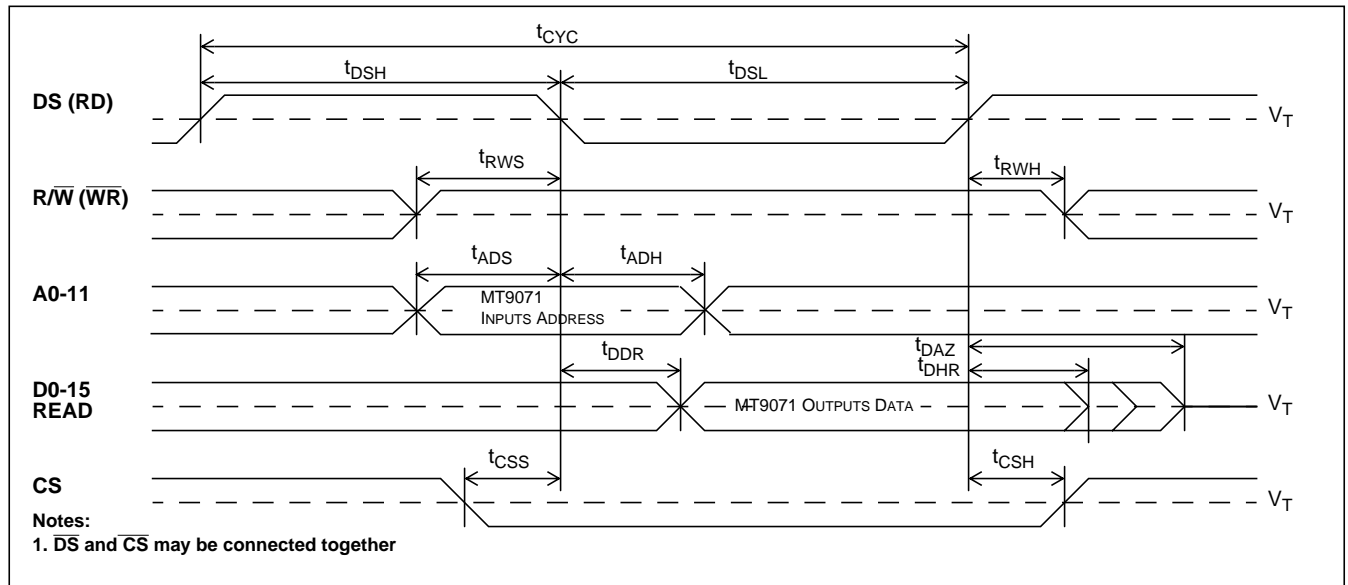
$t_{CYC}$

$t_{DSH}$ $t_{DSL}$

DS (RD) $V_T$

$t_{RWS}$ $t_{RWH}$

R/$\overline{W}$ ($\overline{WR}$) $V_T$

$t_{ADS}$ $t_{ADH}$

A0-11 MT9071 INPUTS ADDRESS $V_T$

$t_{DDR}$ $t_{DAZ}$ $t_{DHR}$

D0-15 READ MT9071 OUTPUTS DATA $V_T$

$t_{CSS}$ $t_{CSH}$

CS $V_T$

Notes:
1. $\overline{DS}$ and $\overline{CS}$ may be connected together